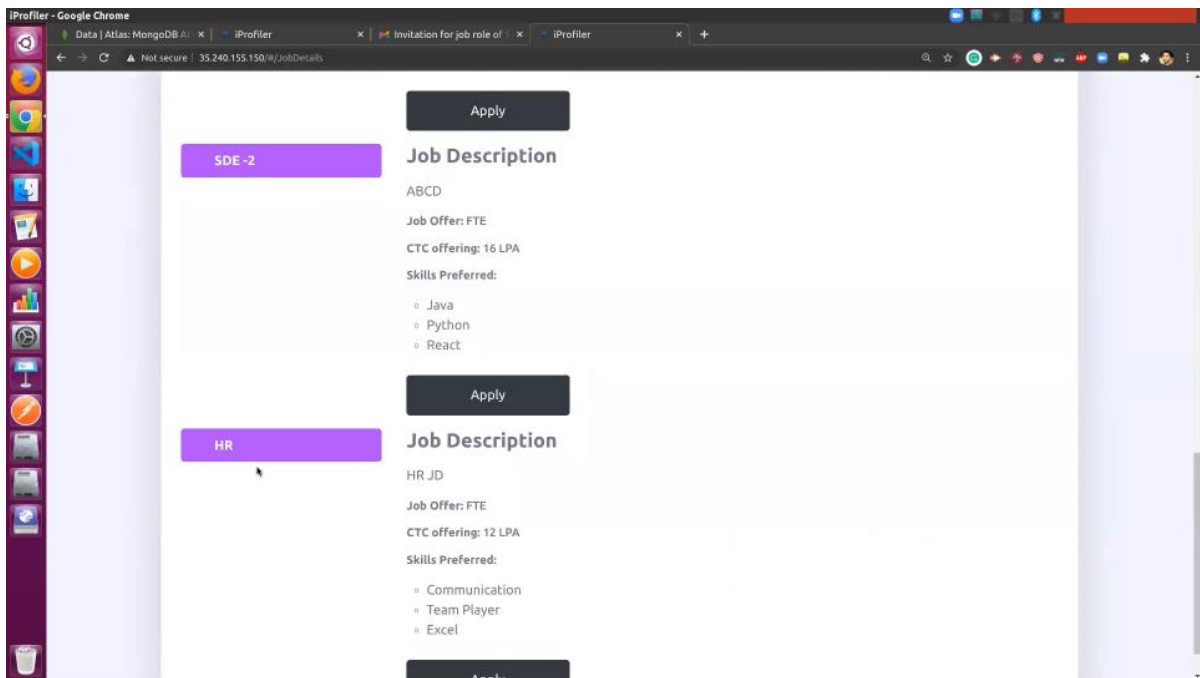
iProfiler - Google Chrome

Data | Atlas: MongoDB A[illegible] ×
iProfiler ×
Invitation for job role of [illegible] ×
iProfiler ×
+

Not secure | 35.240.155.150/#/JobDetails

Apply

SDE -2

Job Description

ABCD

Job Offer: FTE

CTC offering: 16 LPA

Skills Preferred:

- Java
- Python
- React

Apply

HR

Job Description

HR JD

Job Offer: FTE

CTC offering: 12 LPA

Skills Preferred:

- Communication
- Team Player
- Excel

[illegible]